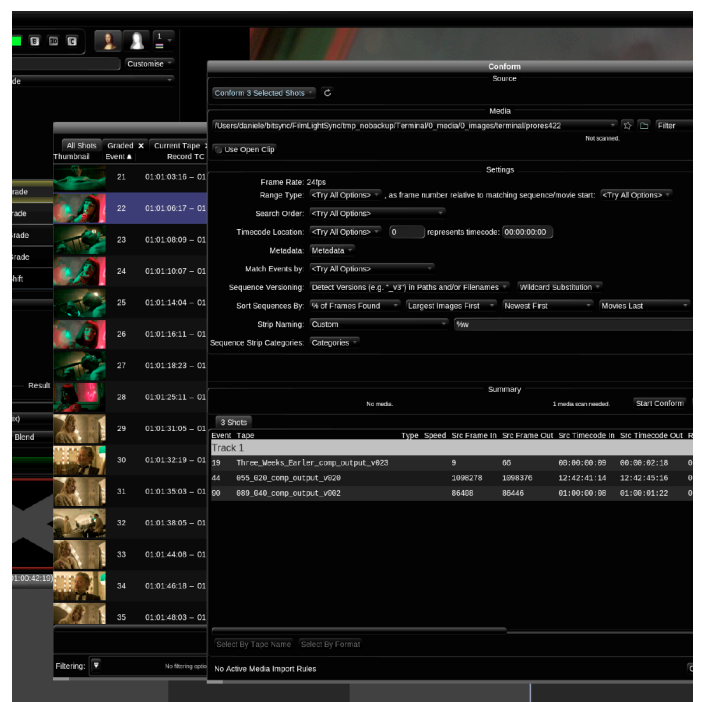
1
Customise
de
Conform
Source
Conform 3 Selected Shots
Media
/Users/danielle/bitsync/FilmLightSync/tmp_nobackup/Terminal/0_media/0_images/terminal/prores422
Filter
Not scanned.
Use Open Clip
All Shots
Graded
Current Tape
Thumbnail
Event
Record TC
Settings
Frame Rate: 24fps
Range Type: <Try All Options> , as frame number relative to matching sequence/movie start: <Try All Options>
Search Order: <Try All Options>
Timecode Location: <Try All Options> 0 represents timecode: 00:00:00:00
Metadata: Metadata
Match Events by: <Try All Options>
Sequence Versioning: Detect Versions (e.g. "_v3") in Paths and/or Filenames Wildcard Substitution
Sort Sequences By: % of Frames Found Largest Images First Newest First Movies Last
Strip Naming: Custom %w
Sequence Strip Categories: Categories
21 01:01:03:16 – 01
rade
22 01:01:06:17 – 01
rade
23 01:01:08:09 – 01
rade
24 01:01:10:07 – 01
rade
25 01:01:14:04 – 01
hift
26 01:01:16:11 – 01
27 01:01:18:23 – 01
Result
28 01:01:25:11 – 01
Summary
No media.
1 media scan needed.
Start Conform
3 Shots
Event Tape Type Speed Src Frame In Src Frame Out Src Timecode In Src Timecode Out R
Track 1
19 Three_Weeks_Earler_comp_output_v023 9 60 00:00:00:09 00:00:02:18 0
44 055_020_comp_output_v020 1098278 1098376 12:42:41:14 12:42:45:16 0
90 080_040_comp_output_v002 86408 86446 01:00:00:08 01:00:01:22 0
x)
Blend
29 01:01:31:05 – 01
30 01:01:32:19 – 01
31 01:01:35:03 – 01
32 01:01:38:05 – 01
33 01:01:44:08 – 01
01:00:42:10)
34 01:01:46:18 – 01
35 01:01:48:03 – 01
Select By Tape Name Select By Format
Filtering:
No filtering optio
No Active Media Import Rules